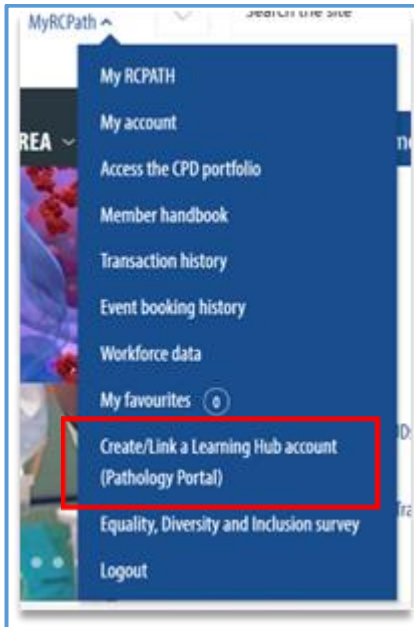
MyRCPath

Search the site

REA

My RCPATH

My account

Access the CPD portfolio

Member handbook

Transaction history

Event booking history

Workforce data

My favourites 0

Create/Link a Learning Hub account (Pathology Portal)

Equality, Diversity and Inclusion survey

Logout